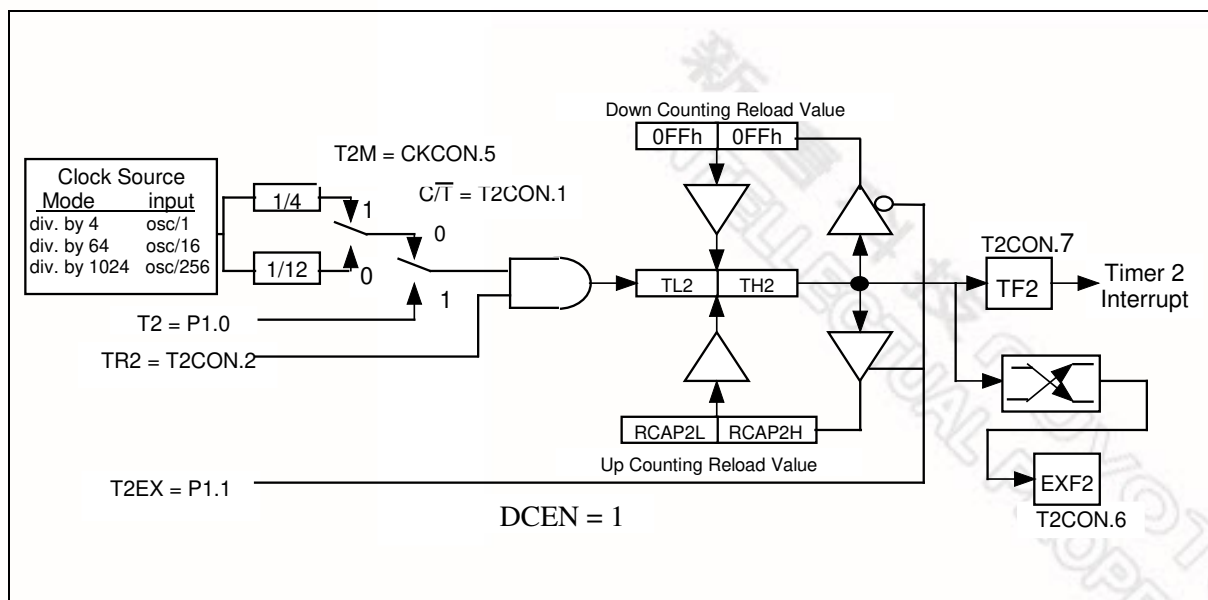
Clock Source
Mode input
div. by 4 osc/1
div. by 64 osc/16
div. by 1024 osc/256

1/4
1/12

T2M = CKCON.5
$C/\overline{T}$ = T2CON.1
1
0
0
1

T2 = P1.0
TR2 = T2CON.2

Down Counting Reload Value
0FFh 0FFh

TL2 TH2

RCAP2L RCAP2H
Up Counting Reload Value

T2CON.7
TF2
Timer 2 Interrupt

EXF2
T2CON.6

T2EX = P1.1

DCEN = 1